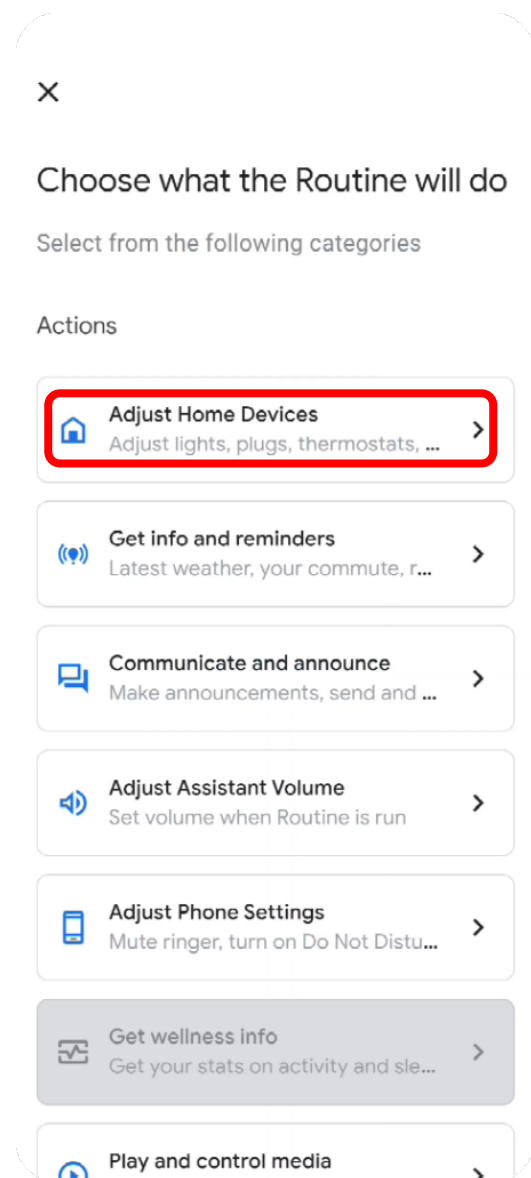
×

Choose what the Routine will do

Select from the following categories

Actions

Adjust Home Devices
Adjust lights, plugs, thermostats, ...

Get info and reminders
Latest weather, your commute, r...

Communicate and announce
Make announcements, send and ...

Adjust Assistant Volume
Set volume when Routine is run

Adjust Phone Settings
Mute ringer, turn on Do Not Distu...

Get wellness info
Get your stats on activity and sle...

Play and control media